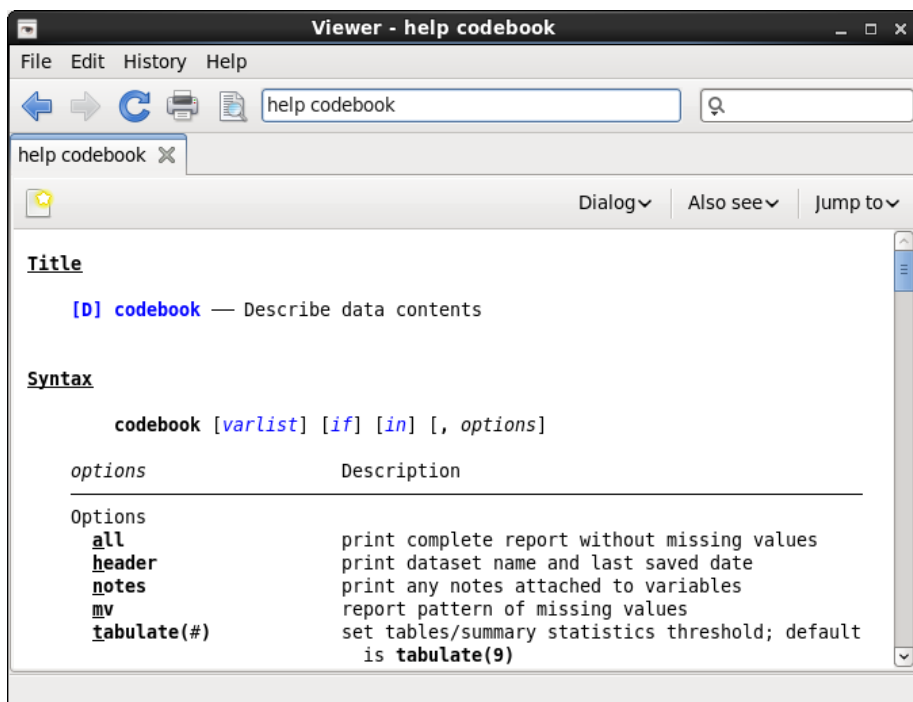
Viewer - help codebook

File Edit History Help

help codebook

help codebook

Dialog Also see Jump to

Title

[D] codebook — Describe data contents

Syntax

codebook [varlist] [if] [in] [, options]

| options | Description |
|---|---|
| Options | |
| all | print complete report without missing values |
| header | print dataset name and last saved date |
| notes | print any notes attached to variables |
| mv | report pattern of missing values |
| tabulate(#) | set tables/summary statistics threshold; default is tabulate(9) |